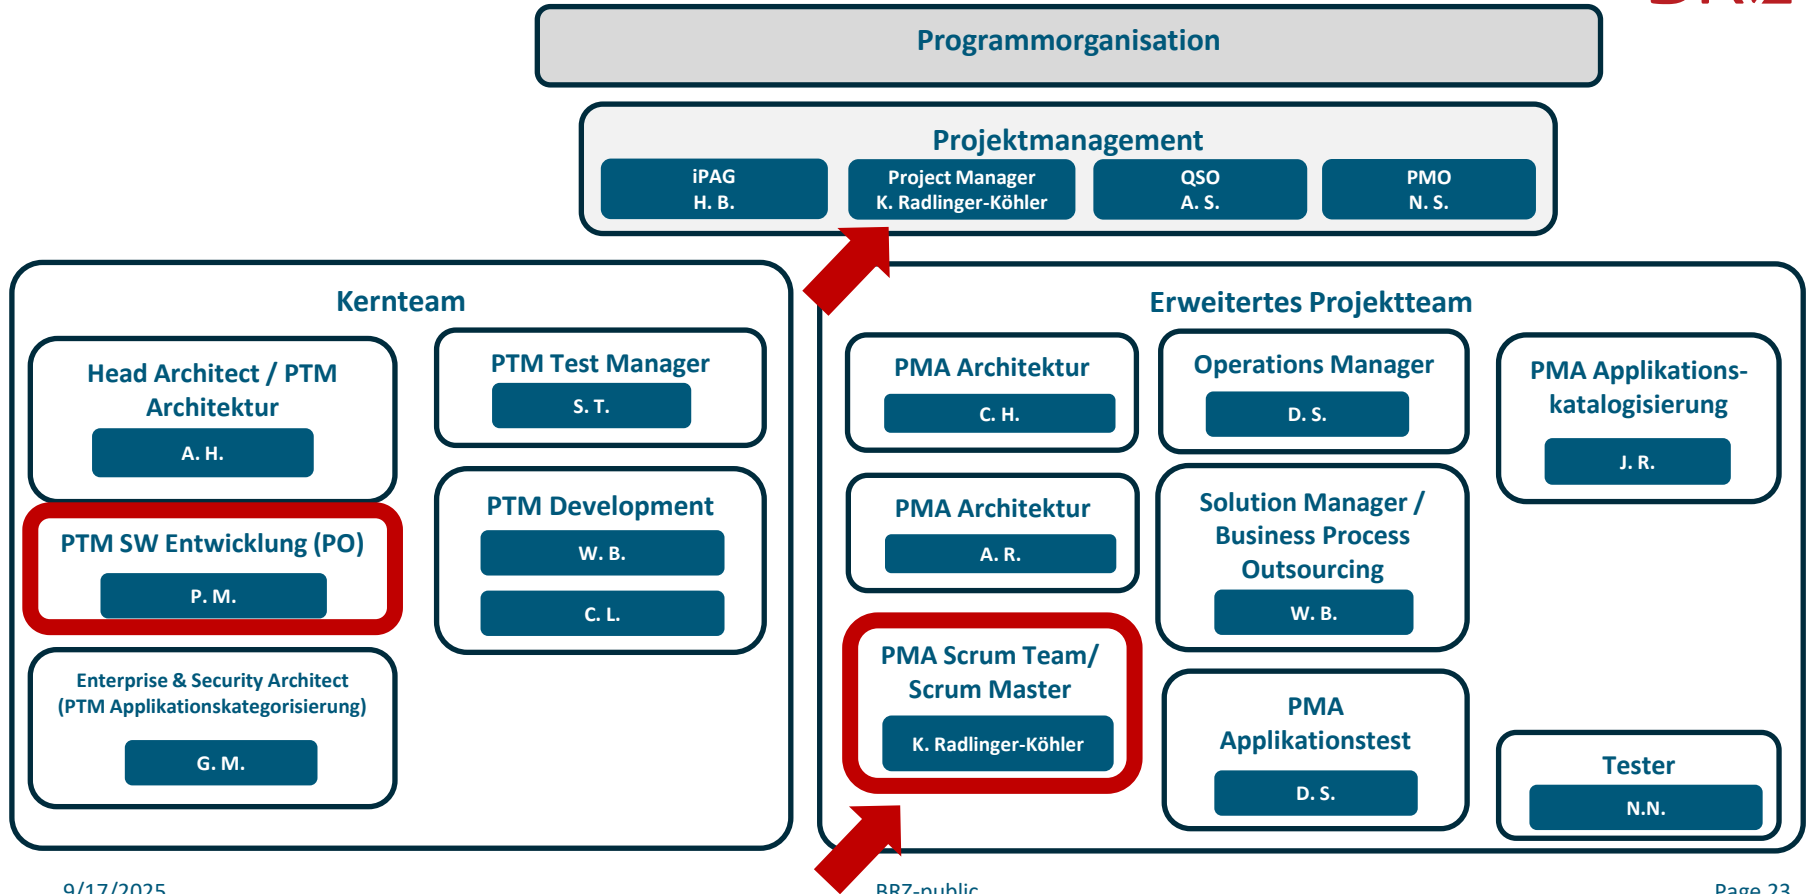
Programmorganisation

Projektmanagement

iPAG
H. B.

Project Manager
K. Radlinger-Köhler

QSO
A. S.

PMO
N. S.

Kernteam

Head Architect / PTM Architektur
A. H.

PTM Test Manager
S. T.

PTM SW Entwicklung (PO)
P. M.

PTM Development
W. B.
C. L.

Enterprise & Security Architect (PTM Applikationskategorisierung)
G. M.

Erweitertes Projektteam

PMA Architektur
C. H.

Operations Manager
D. S.

PMA Applikationskatalogisierung
J. R.

PMA Architektur
A. R.

Solution Manager / Business Process Outsourcing
W. B.

PMA Scrum Team/ Scrum Master
K. Radlinger-Köhler

PMA Applikationstest
D. S.

Tester
N.N.

9/17/2025

BRZ-public

Page 23